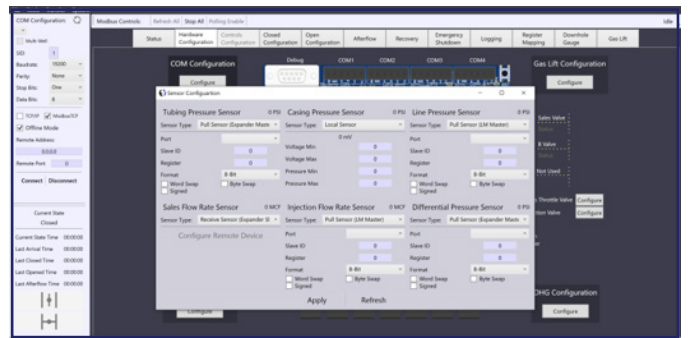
COM Configuration
Modbus Controls
Refresh All
Stop All
Polling Enable
Idle

Multi Mast
SID 1
Baudrate 19200
Parity None
Stop Bits One
Data Bits 8
TCP/IP
ModbusTCP
Offline Mode
Remote Address
Remote Port 0
Connect
Disconnect

Current State
Closed
Current State Time 00:00:00
Last Arrival Time 00:00:00
Last Closed Time 00:00:00
Last Opened Time 00:00:00
Last Afterflow Time 00:00:00

Status
Hardware Configuration
Controls Configuration
Closed Configuration
Open Configuration
Afterflow
Recovery
Emergency Shutdown
Logging
Register Mapping
Downhole Gauge
Gas Lift

COM Configuration
Configure
Debug
COM1
COM2
COM3
COM4
Gas Lift Configuration
Configure

Sensor Configuration

Tubing Pressure Sensor 0 PSI
Sensor Type: Pull Sensor (Expander Maste
Port
Slave ID 0
Register 0
Format 8-Bit
Word Swap
Byte Swap
Signed

Casing Pressure Sensor 0 PSI
Sensor Type: Local Sensor
0 mV
Voltage Min 0
Voltage Max 0
Pressure Min 0
Pressure Max 0

Line Pressure Sensor 0 PSI
Sensor Type: Pull Sensor (LM Master)
Port
Slave ID 0
Register 0
Format 8-Bit
Word Swap
Byte Swap
Signed

Sales Flow Rate Sensor 0 MCF
Sensor Type: Receive Sensor (Expander Sl
Configure Remote Device

Injection Flow Rate Sensor 0 MCF
Sensor Type: Pull Sensor (LM Master)
Port
Slave ID 0
Register 0
Format 8-Bit
Word Swap
Byte Swap
Signed

Differential Pressure Sensor 0 PSI
Sensor Type: Pull Sensor (Expander Maste
Port
Slave ID 0
Register 0
Format 8-Bit
Word Swap
Byte Swap
Signed

Apply
Refresh

Sales Valve
Status
B Valve
Status
Not Used
Throttle Valve Configure
tion Valve Configure
Configure
DHG Configuration
Configure